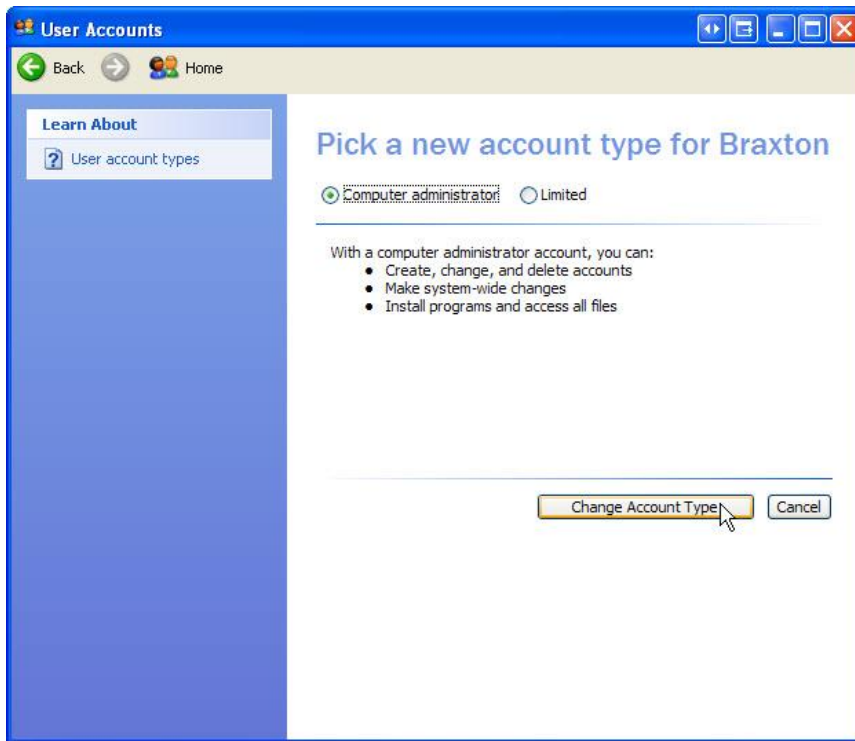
User Accounts

Back Home

Learn About

User account types

Pick a new account type for Braxton

Computer administrator Limited

With a computer administrator account, you can:
- Create, change, and delete accounts
- Make system-wide changes
- Install programs and access all files

Change Account Type Cancel